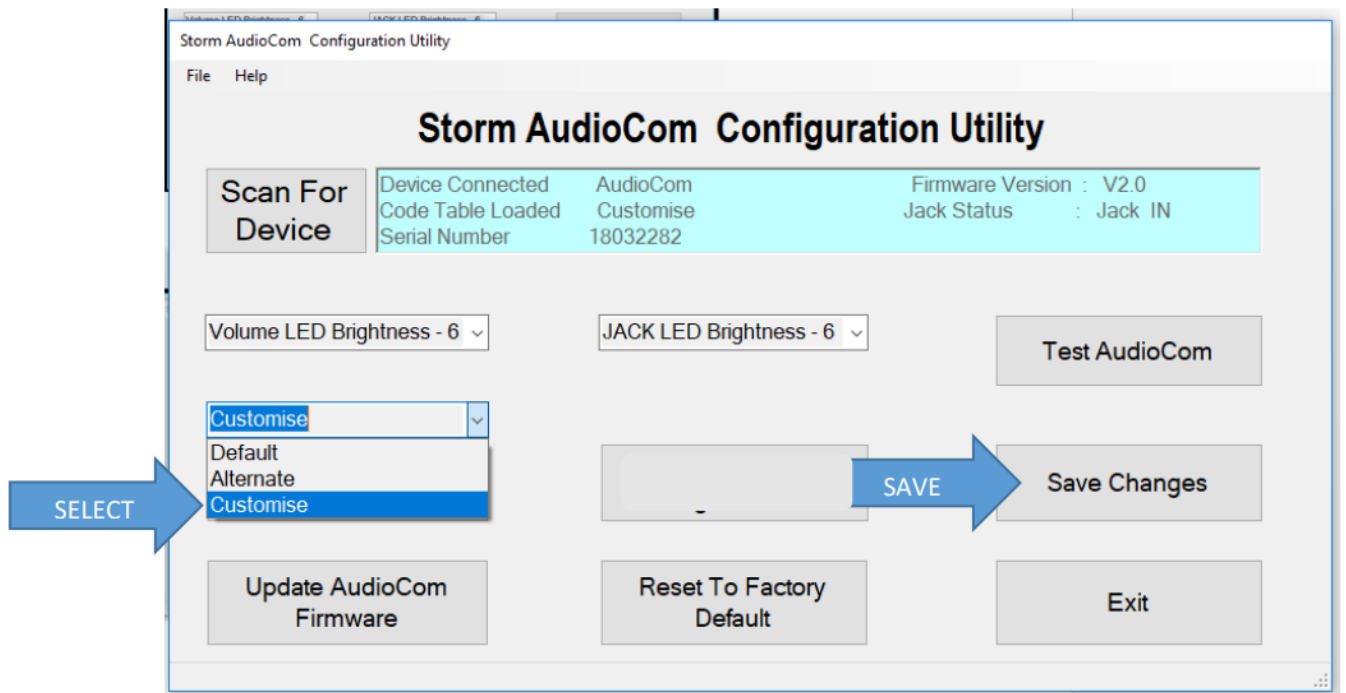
Volume LED Brightness - 6 JACK LED Brightness - 6

Storm AudioCom Configuration Utility

File Help

Storm AudioCom Configuration Utility

Scan For Device

Device Connected AudioCom
Code Table Loaded Customise
Serial Number 18032282

Firmware Version : V2.0
Jack Status : Jack IN

Volume LED Brightness - 6

JACK LED Brightness - 6

Test AudioCom

Customise

Default
Alternate
Customise

SELECT

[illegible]

SAVE

Save Changes

Update AudioCom Firmware

Reset To Factory Default

Exit